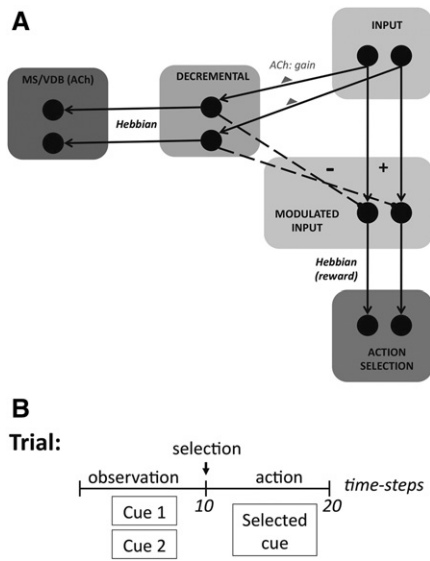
A

INPUT

ACh: gain

MS/VDB (ACh)

DECREMENTAL

Hebbian

-

+

MODULATED INPUT

Hebbian (reward)

ACTION SELECTION

B

Trial:

selection

observation

action

time-steps

10

20

Cue 1

Cue 2

Selected cue